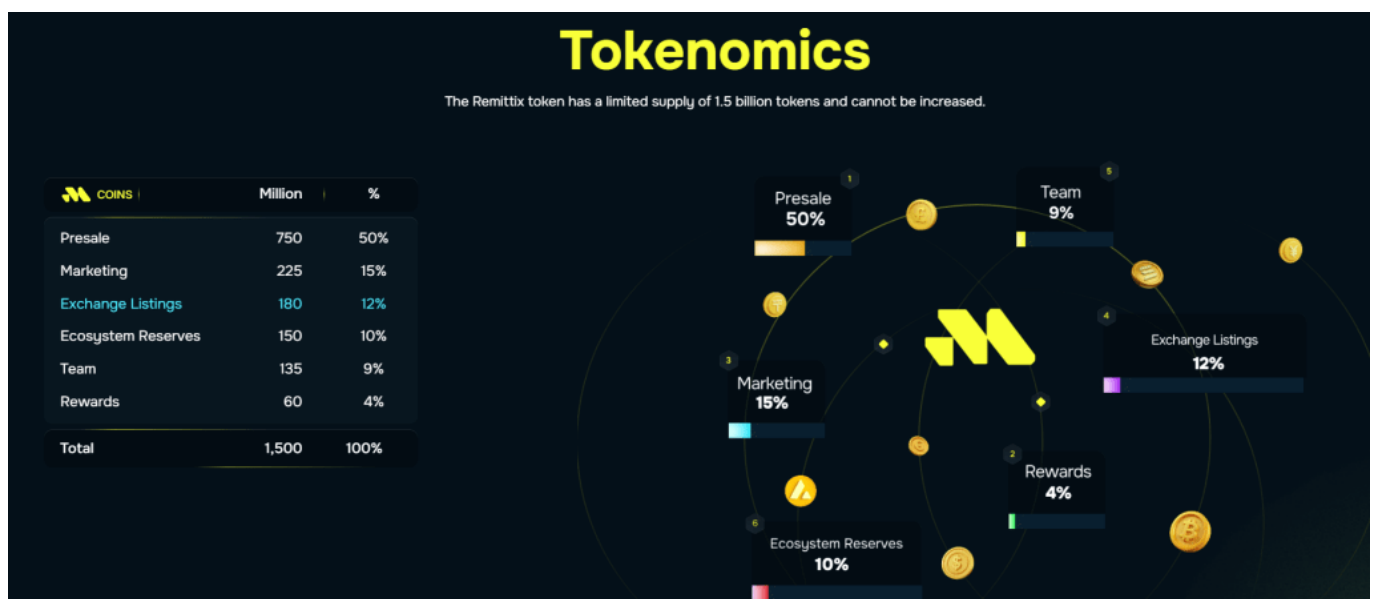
Tokenomics

The Remittix token has a limited supply of 1.5 billion tokens and cannot be increased.

| COINS | Million | % |
|---|---|---|
| Presale | 750 | 50% |
| Marketing | 225 | 15% |
| Exchange Listings | 180 | 12% |
| Ecosystem Reserves | 150 | 10% |
| Team | 135 | 9% |
| Rewards | 60 | 4% |
| Total | 1,500 | 100% |

1
Presale
50%

5
Team
9%

4
Exchange Listings
12%

3
Marketing
15%

2
Rewards
4%

6
Ecosystem Reserves
10%